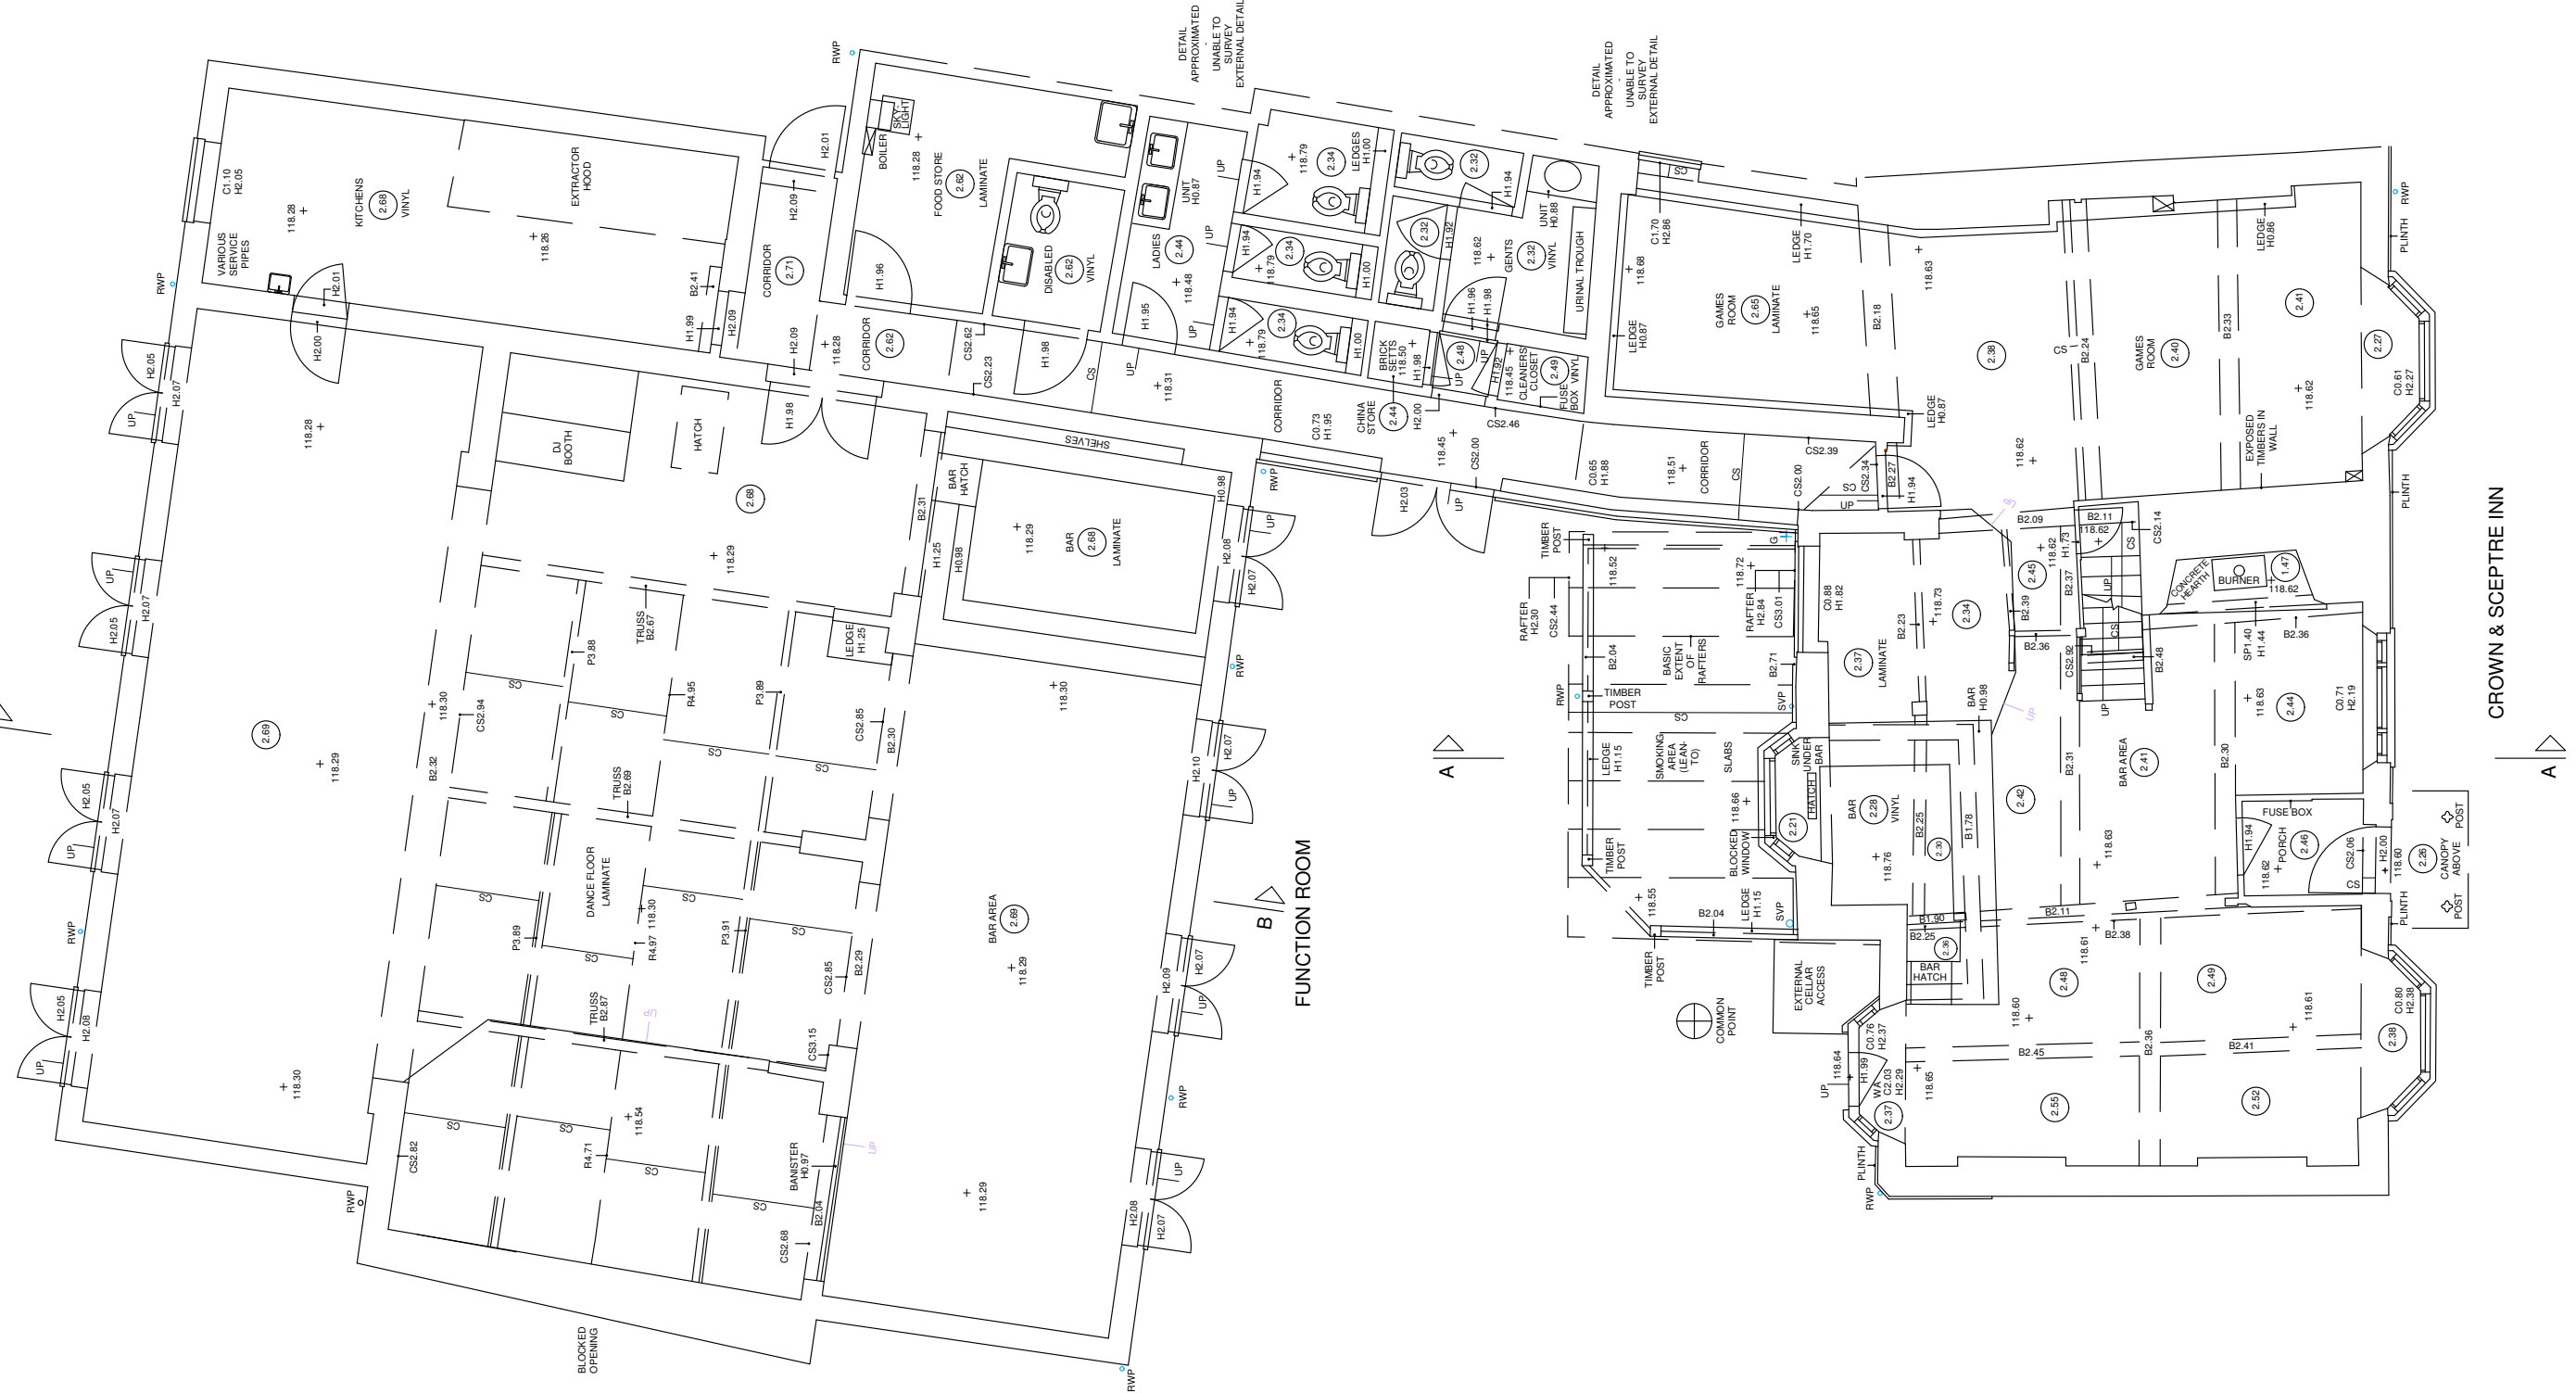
DETAIL APPROXIMATED - UNABLE TO SURVEY EXTERNAL DETAIL

DETAIL APPROXIMATED - UNABLE TO SURVEY EXTERNAL DETAIL

RWP
C1.10 H2.05
KITCHENS 2.68 VINYL
118.28
EXTRACTOR HOOD
118.26
VARIOUS SERVICE PIPES
RWP
H2.01
H2.00
H2.01
H2.09
CORRIDOR 2.71
B2.41
H1.99
H2.09
H2.09
BOILER
SKY LIGHT
118.28
FOOD STORE 2.62 LAMINATE
H1.96
DISABLED 2.62 VINYL
CORRIDOR 2.62
118.28
CS2.62
CS2.23
H1.98
CS
UNIT H0.87
LADIES 2.44
118.48
UP
UP
UP
H1.95
UP
118.31
H1.94
118.79
2.34
LEDGES H1.00
H1.94
118.79
2.34
H1.00
H1.94
118.79
2.34
H1.00
2.32
H1.94
2.32
H1.92
UNIT H0.88
118.62
GENTS 2.32 VINYL
URINAL TROUGH
H1.96
H1.98
BRICK SETTS 118.50 H1.98
2.48
UP
H1.92
118.45
CLEANERS CLOSET
2.49
FUSE BOX VINYL
CHINA STORE 2.44
H2.00
CORRIDOR
C0.73 H1.95
118.45
CS2.46
CS2.00
H2.05
H2.07
UP
118.28
DJ BOOTH
HATCH
H1.98
2.68
SHELVES
BAR HATCH
B2.31
H1.25
H0.98
BAR 2.68 LAMINATE
118.29
H0.98
118.29
RWP
UP
H2.08
H2.07
UP
H2.07
H2.05
TRUSS B2.67
P3.88
LEDGE H1.25
RWP
118.30
2.69
118.29
118.30
CS2.94
SC
SC
R4.95
P3.89
SC
CS2.85
B2.30
B2.32
SC
SC
TRUSS B2.69
H2.10
H2.07
UP
H2.05
H2.07
UP
DANCE FLOOR LAMINATE
118.30
SC
SC
P3.89
R4.97
P3.91
SC
SC
CS2.85
B2.29
BAR AREA 2.69
118.29
B
FUNCTION ROOM
RWP
TRUSS B2.87
UP
CS3.15
H2.09
H2.07
UP
H2.05
H2.08
UP
118.30
SC
SC
118.54
CS2.82
R4.71
SC
BANISTER H0.97
UP
SC
B2.04
CS2.68
118.29
RWP
RWP
H2.08
H2.07
UP
RWP
BLOCKED OPENING
CORRIDOR
C0.65 H1.88
118.51
CS
CS2.39
CS2.00
CS2.34
SC
B2.27
H1.94
UP
H2.03
UP
SC
C1.70 H2.86
118.68
LEDGE H1.70
LEDGE H0.87
GAMES ROOM 2.65 LAMINATE
118.65
B2.18
118.63
LEDGE H0.87
2.38
CS
B2.24
GAMES ROOM 2.40
B2.33
LEDGE H0.86
2.41
118.62
EXPOSED TIMBERS IN WALL
118.62
2.27
C0.61 H2.27
RWP
PLINTH
PLINTH
CROWN & SCEPTRE INN
TIMBER POST
118.52
118.72
G
RAFTER H2.30
CS2.44
B2.04
RAFTER H2.84
CS3.01
BASIC EXTENT OF RAFTERS
B2.71
RWP
TIMBER POST
SC
SVP
C0.88 H1.82
2.37 LAMINATE
B2.23
118.73
2.34
BAR H0.98
UP
B2.39
B2.36
2.45
118.62
B2.09
B2.11
118.62
H1.73
CS
CS2.14
B2.37
UP
CS
CS2.92
UP
B2.48
CONCRETE HEARTH
BURNER
1.47
118.62
SP1.40 H1.44
B2.36
118.63
2.44
C0.71 H2.19
A
LEDGE H1.15
SMOKING AREA (LEAN-TO)
SLABS
118.66
SINK UNDER BAR
HATCH
2.21
BLOCKED WINDOW
BAR 2.28 VINYL
118.76
B2.25
2.30
B1.78
2.42
B2.31
BAR AREA 2.41
118.63
B2.30
FUSE BOX
H1.94
PORCH 2.46
118.62
CS2.06
CS
H2.00
118.60
2.26
CANOPY ABOVE
POST
POST
PLINTH
A
TIMBER POST
118.55
B2.04
LEDGE H1.15
SVP
TIMBER POST
EXTERNAL CELLAR ACCESS
B1.90
B2.25
2.36
BAR HATCH
B2.11
118.61
B2.38
2.48
2.49
118.60
118.61
C0.80 H2.38
2.38
COMMON POINT
C0.76 H2.37
118.64
H1.99
WA C2.03 H2.29
118.65
2.37
UP
B2.45
B2.36
B2.41
2.55
2.52
PLINTH
RWP